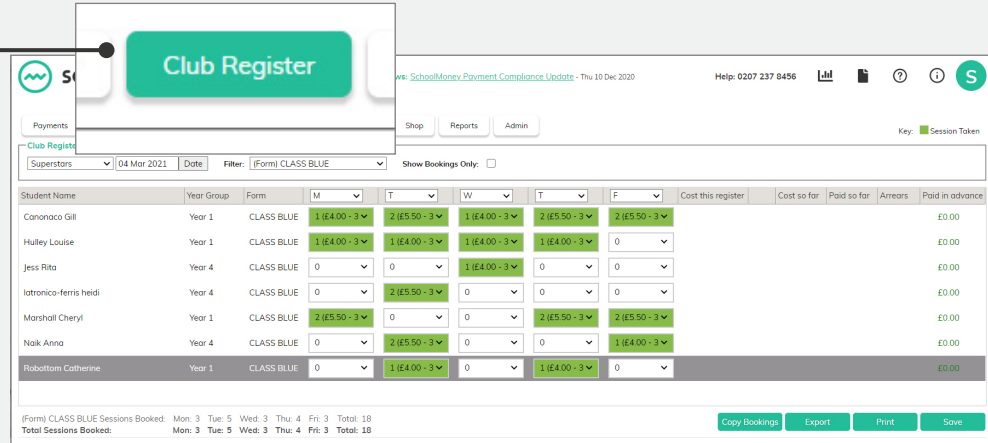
Club Register

sc

ws: SchoolMoney Payment Compliance Update - Thu 10 Dec 2020

Help: 0207 237 8456

S

Payments

Shop Reports Admin

Key: Session Taken

Club Registe

Superstars 04 Mar 2021 Date Filter: (Form) CLASS BLUE Show Bookings Only:

| Student Name | Year Group | Form | M | T | W | T | F | Cost this register | Cost so far | Paid so far | Arrears | Paid in advance |
|---|---|---|---|---|---|---|---|---|---|---|---|---|
| Canonaco Gill | Year 1 | CLASS BLUE | 1 (£4.00 - 3 | 2 (£5.50 - 3 | 1 (£4.00 - 3 | 2 (£5.50 - 3 | 2 (£5.50 - 3 | | | | | £0.00 |
| Hulley Louise | Year 1 | CLASS BLUE | 1 (£4.00 - 3 | 1 (£4.00 - 3 | 1 (£4.00 - 3 | 1 (£4.00 - 3 | 0 | | | | | £0.00 |
| Jess Rita | Year 4 | CLASS BLUE | 0 | 0 | 1 (£4.00 - 3 | 0 | 0 | | | | | £0.00 |
| Iatronico-ferris heidi | Year 4 | CLASS BLUE | 0 | 2 (£5.50 - 3 | 0 | 0 | 0 | | | | | £0.00 |
| Marshall Cheryl | Year 1 | CLASS BLUE | 2 (£5.50 - 3 | 0 | 0 | 2 (£5.50 - 3 | 2 (£5.50 - 3 | | | | | £0.00 |
| Naik Anna | Year 4 | CLASS BLUE | 0 | 2 (£5.50 - 3 | 0 | 0 | 1 (£4.00 - 3 | | | | | £0.00 |
| Robottom Catherine | Year 1 | CLASS BLUE | 0 | 1 (£4.00 - 3 | 0 | 1 (£4.00 - 3 | 0 | | | | | £0.00 |

(Form) CLASS BLUE Sessions Booked: Mon: 3 Tue: 5 Wed: 3 Thu: 4 Fri: 3 Total: 18
Total Sessions Booked: Mon: 3 Tue: 5 Wed: 3 Thu: 4 Fri: 3 Total: 18

Copy Bookings Export Print Save